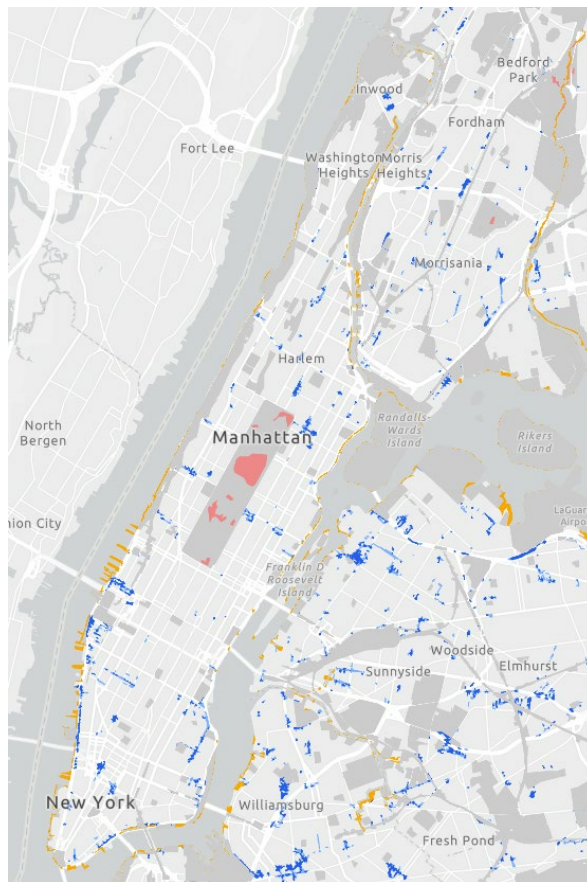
Bedford Park
Inwood
Fordham
Fort Lee
Washington Heights
Morris Heights
Morrisania
Harlem
North Bergen
Manhattan
Randalls Wards Island
Rikers Island
nion City
LaGua Airpo
Franklin D Roosevelt Island
Woodside
Sunnyside
Elmhurst
New York
Williamsburg
Fresh Pond